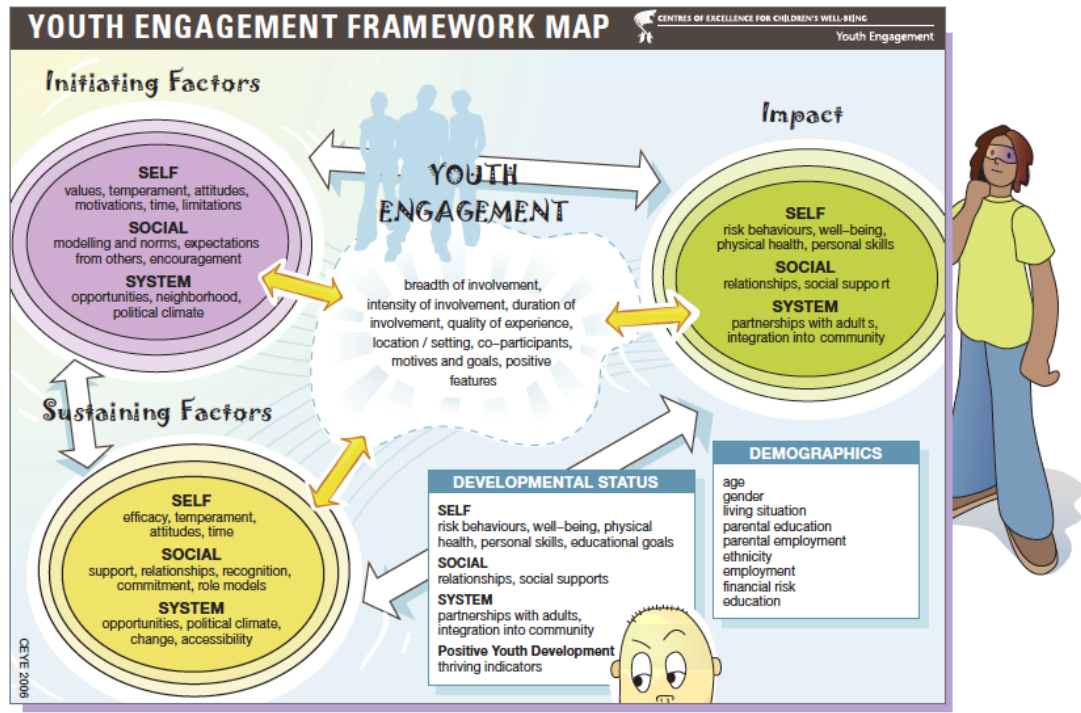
YOUTH ENGAGEMENT FRAMEWORK MAP

CENTRES OF EXCELLENCE FOR CHILDREN'S WELL-BEING

Youth Engagement

Initiating Factors

SELF
values, temperament, attitudes, motivations, time, limitations

SOCIAL
modelling and norms, expectations from others, encouragement

SYSTEM
opportunities, neighborhood, political climate

YOUTH ENGAGEMENT

breadth of involvement, intensity of involvement, duration of involvement, quality of experience, location / setting, co–participants, motives and goals, positive features

Impact

SELF
risk behaviours, well–being, physical health, personal skills

SOCIAL
relationships, social suppo rt

SYSTEM
partnerships with adult s, integration into community

Sustaining Factors

SELF
efficacy, temperament, attitudes, time

SOCIAL
support, relationships, recognition, commitment, role models

SYSTEM
opportunities, political climate, change, accessibility

DEVELOPMENTAL STATUS

SELF
risk behaviours, well–being, physical health, personal skills, educational goals

SOCIAL
relationships, social supports

SYSTEM
partnerships with adults, integration into community

Positive Youth Development
thriving indicators

DEMOGRAPHICS

age
gender
living situation
parental education
parental employment
ethnicity
employment
financial risk
education

CEYE 2006